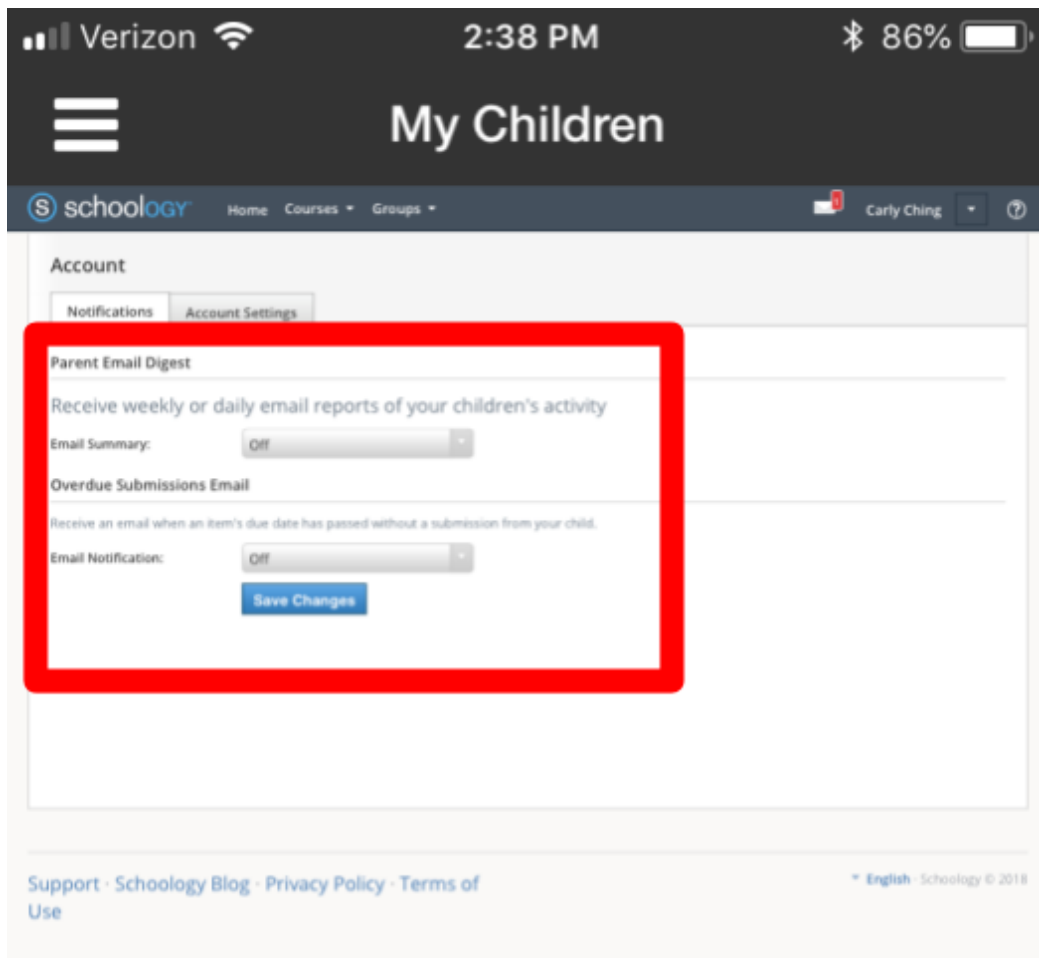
Verizon 2:38 PM 86%

My Children

schoology Home Courses Groups 1 Carly Ching ?

Account

Notifications Account Settings

Parent Email Digest

Receive weekly or daily email reports of your children's activity

Email Summary: Off

Overdue Submissions Email

Receive an email when an item's due date has passed without a submission from your child.

Email Notification: Off

Save Changes

Support · Schoology Blog · Privacy Policy · Terms of Use

English · Schoology © 2018